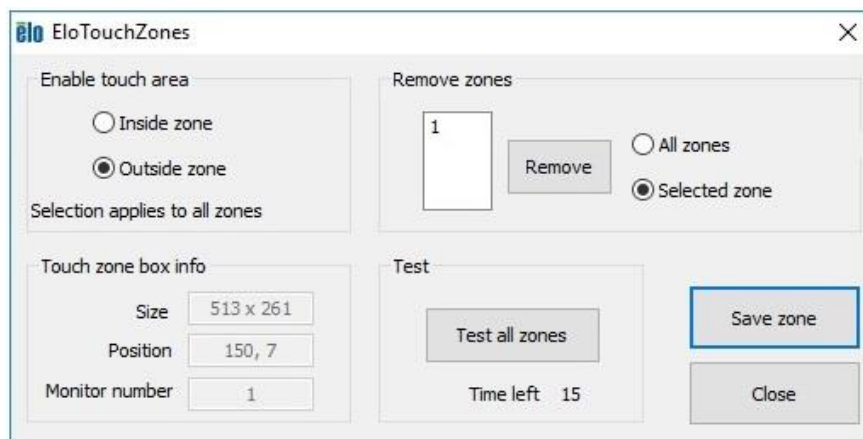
elo EloTouchZones

×

Enable touch area

Inside zone

Outside zone

Selection applies to all zones

Remove zones

1

Remove

All zones

Selected zone

Touch zone box info

Size 513 x 261

Position 150, 7

Monitor number 1

Test

Test all zones

Time left 15

Save zone

Close